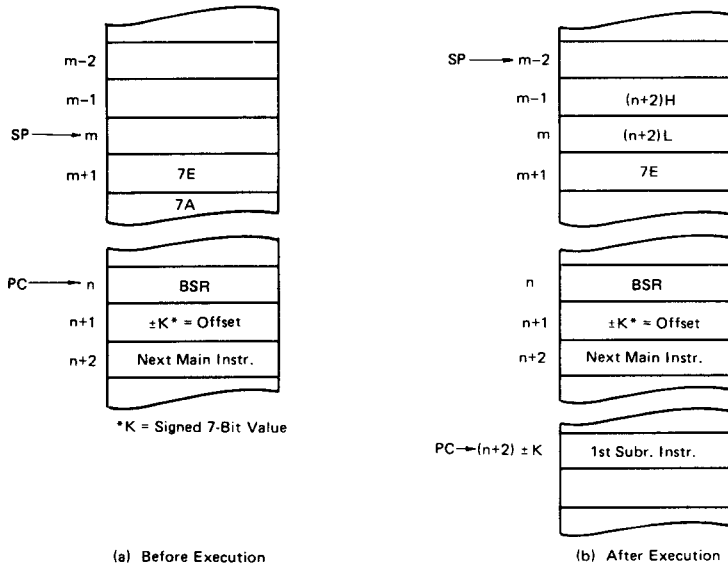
m−2

m−1

SP → m

m+1 7E

7A

PC → n BSR

n+1 ±K* = Offset

n+2 Next Main Instr.

*K = Signed 7-Bit Value

(a) Before Execution

SP → m−2

m−1 (n+2)H

m (n+2)L

m+1 7E

n BSR

n+1 ±K* = Offset

n+2 Next Main Instr.

PC → (n+2) ± K 1st Subr. Instr.

(b) After Execution